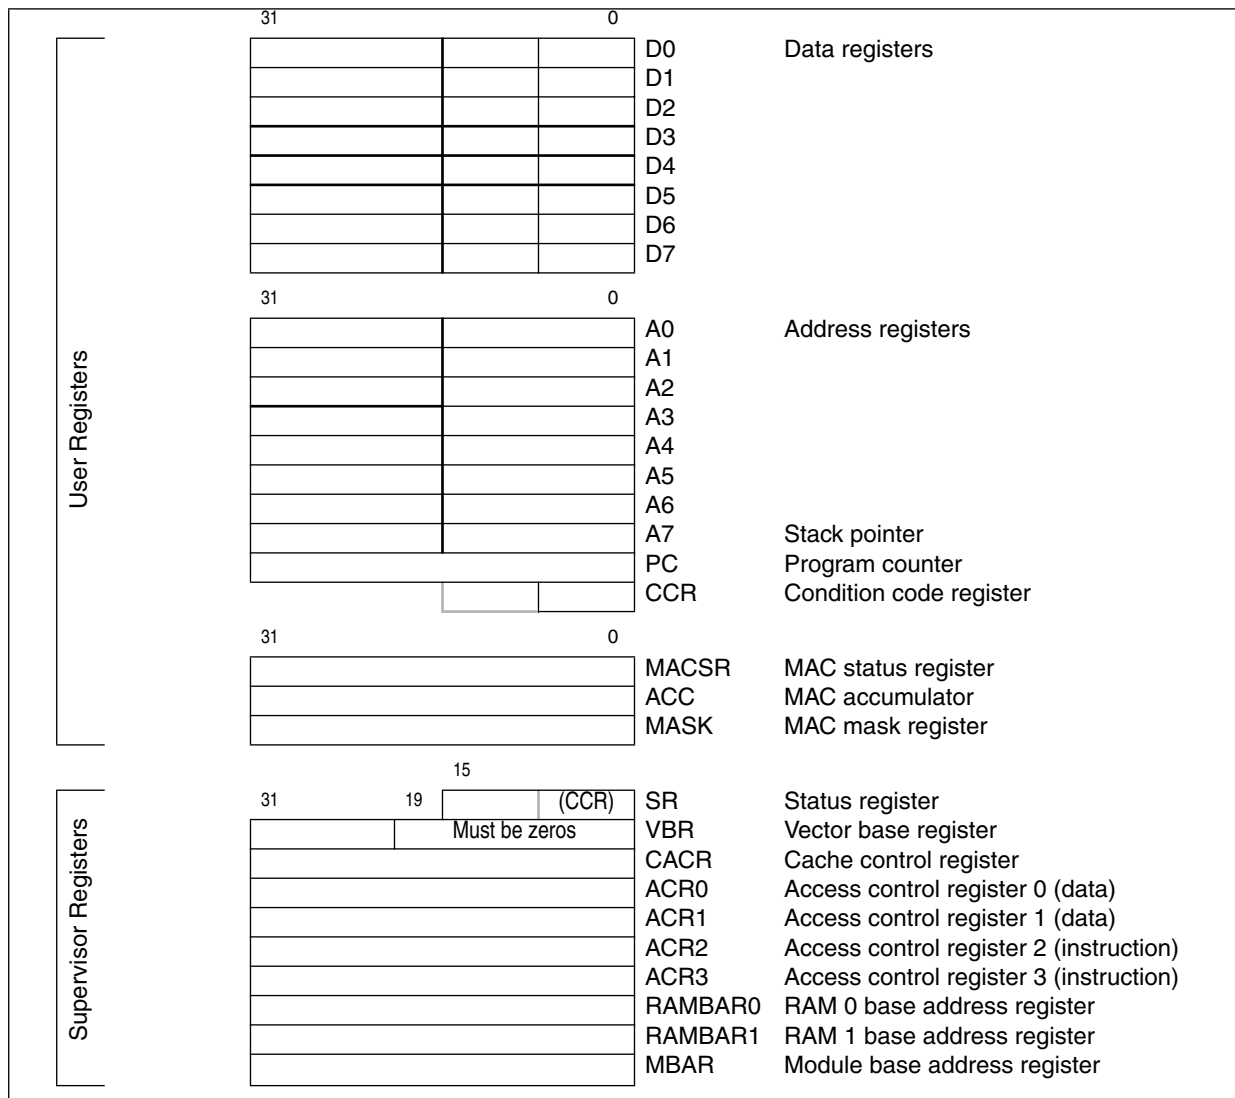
User Registers

31 0

D0 Data registers
D1
D2
D3
D4
D5
D6
D7

31 0

A0 Address registers
A1
A2
A3
A4
A5
A6
A7 Stack pointer
PC Program counter
CCR Condition code register

31 0

MACSR MAC status register
ACC MAC accumulator
MASK MAC mask register

Supervisor Registers

15

31 19 (CCR) SR Status register
Must be zeros VBR Vector base register
CACR Cache control register
ACR0 Access control register 0 (data)
ACR1 Access control register 1 (data)
ACR2 Access control register 2 (instruction)
ACR3 Access control register 3 (instruction)
RAMBAR0 RAM 0 base address register
RAMBAR1 RAM 1 base address register
MBAR Module base address register